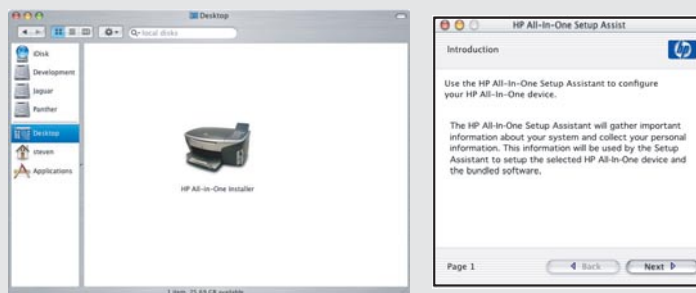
Desktop

local disks

iDisk

Development

Jaguar

Panther

Desktop

steven

Applications

HP All-in-One Installer

1 item, 15.63 GB available

HP All-In-One Setup Assist

Introduction

Use the HP All-In-One Setup Assistant to configure your HP All-In-One device.

The HP All-In-One Setup Assistant will gather important information about your system and collect your personal information. This information will be used by the Setup Assistant to setup the selected HP All-In-One device and the bundled software.

Page 1

Back

Next